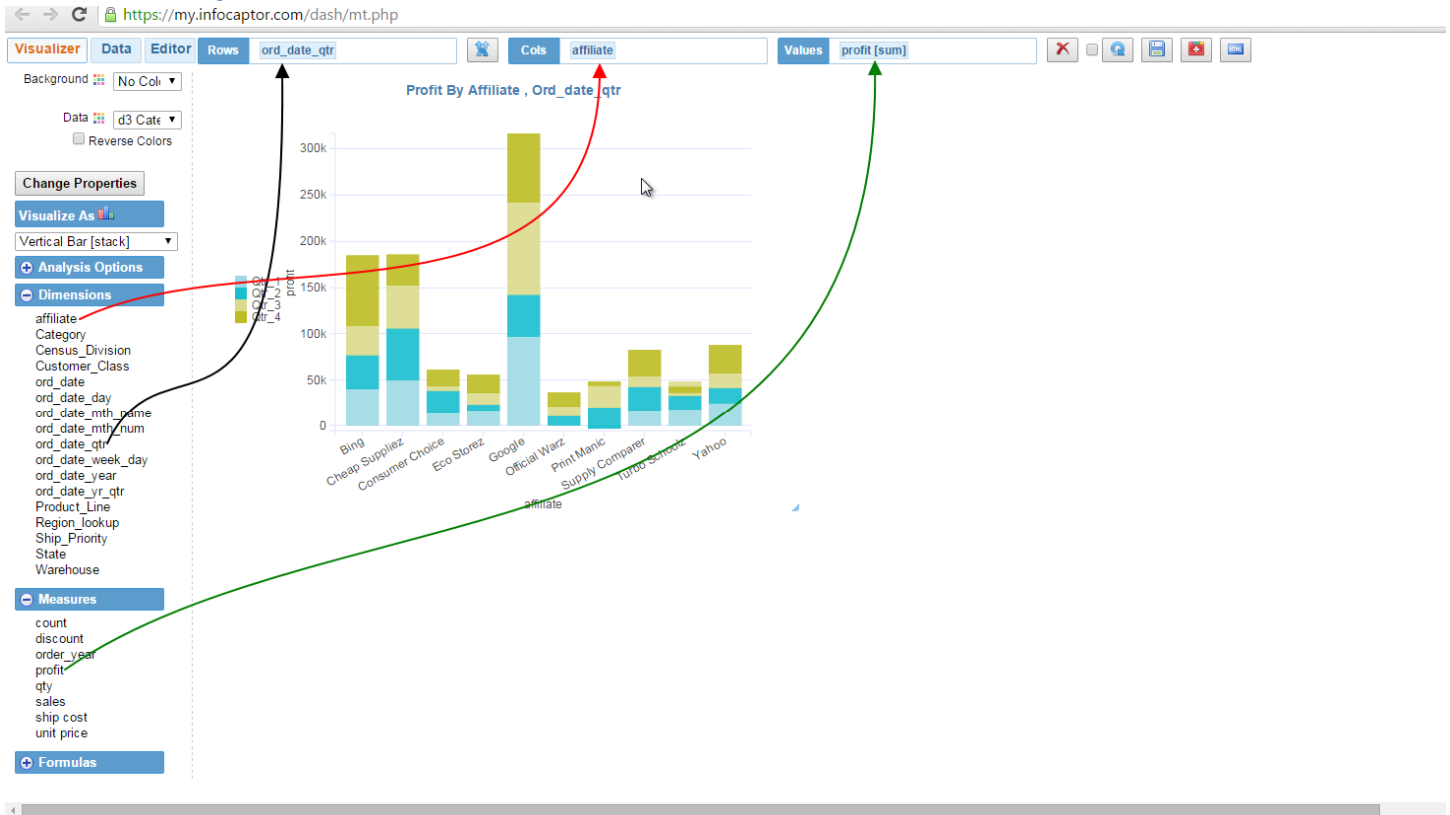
https://my.infocaptor.com/dash/mt.php

Visualizer Data Editor Rows ord_date_qtr Cols affiliate Values profit [sum]

Background No Colo

Data d3 Cate

Reverse Colors

Change Properties

Visualize As

Vertical Bar [stack]

Analysis Options

Dimensions

affiliate
Category
Census_Division
Customer_Class
ord_date
ord_date_day
ord_date_mth_name
ord_date_mth_num
ord_date_qtr
ord_date_week_day
ord_date_year
ord_date_yr_qtr
Product_Line
Region_lookup
Ship_Priority
State
Warehouse

Measures

count
discount
order_year
profit
qty
sales
ship cost
unit price

Formulas

Profit By Affiliate , Ord_date_qtr

Qtr_1
Qtr_2
Qtr_3
Qtr_4

profit

300k
250k
200k
150k
100k
50k
0

Bing
Cheap Suppliez
Consumer Choice
Eco Storez
Google
Official Warz
Print Manic
Supply Comparer
Turbo Schoolz
Yahoo

affiliate